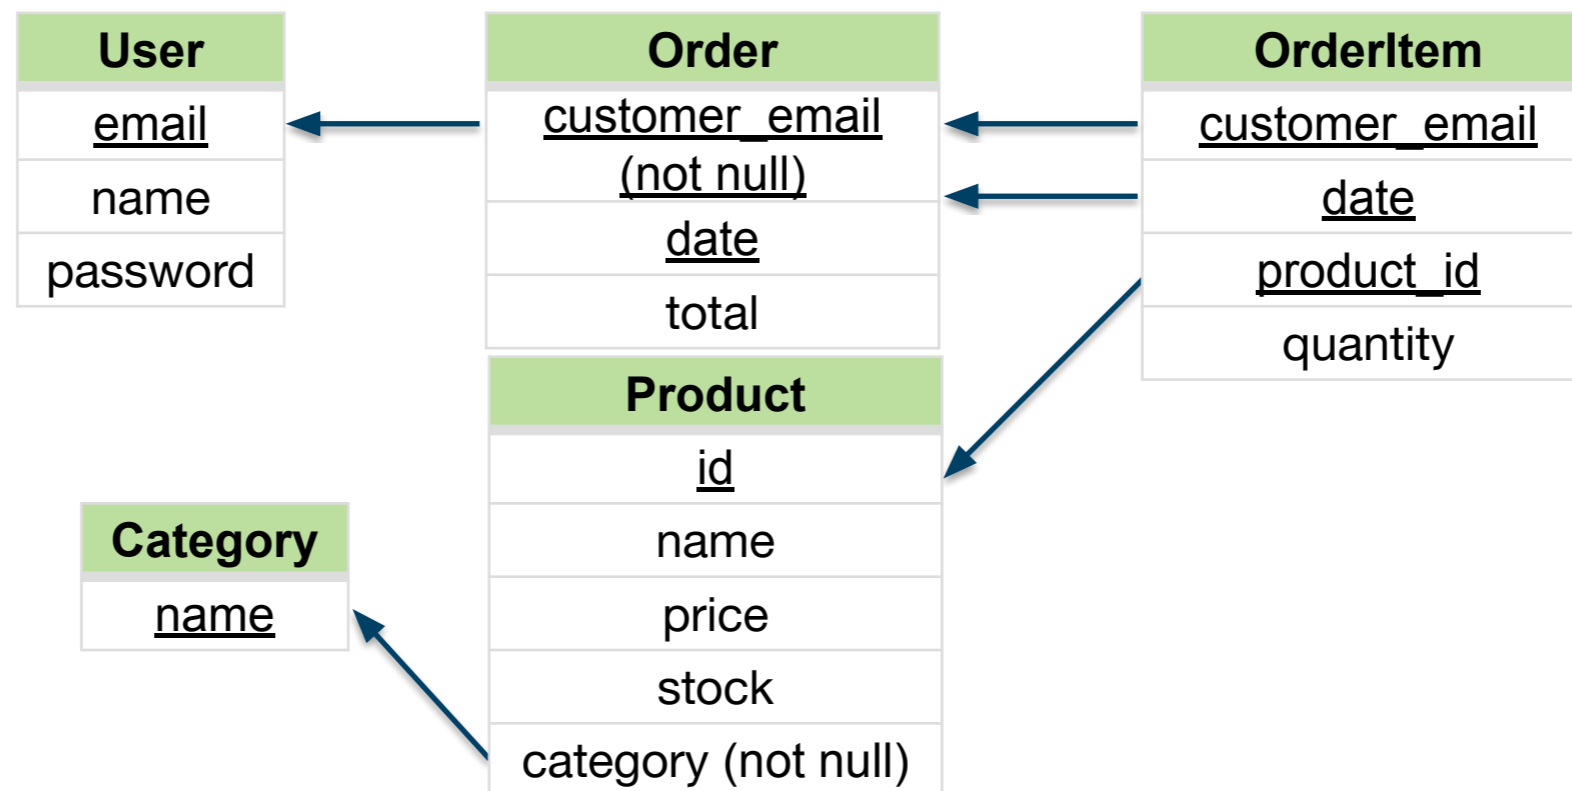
| User |
|---|
| email |
| name |
| password |

| Order |
|---|
| customer_email (not null) |
| date |
| total |

| OrderItem |
|---|
| customer_email |
| date |
| product_id |
| quantity |

| Product |
|---|
| id |
| name |
| price |
| stock |
| category (not null) |

| Category |
|---|
| name |